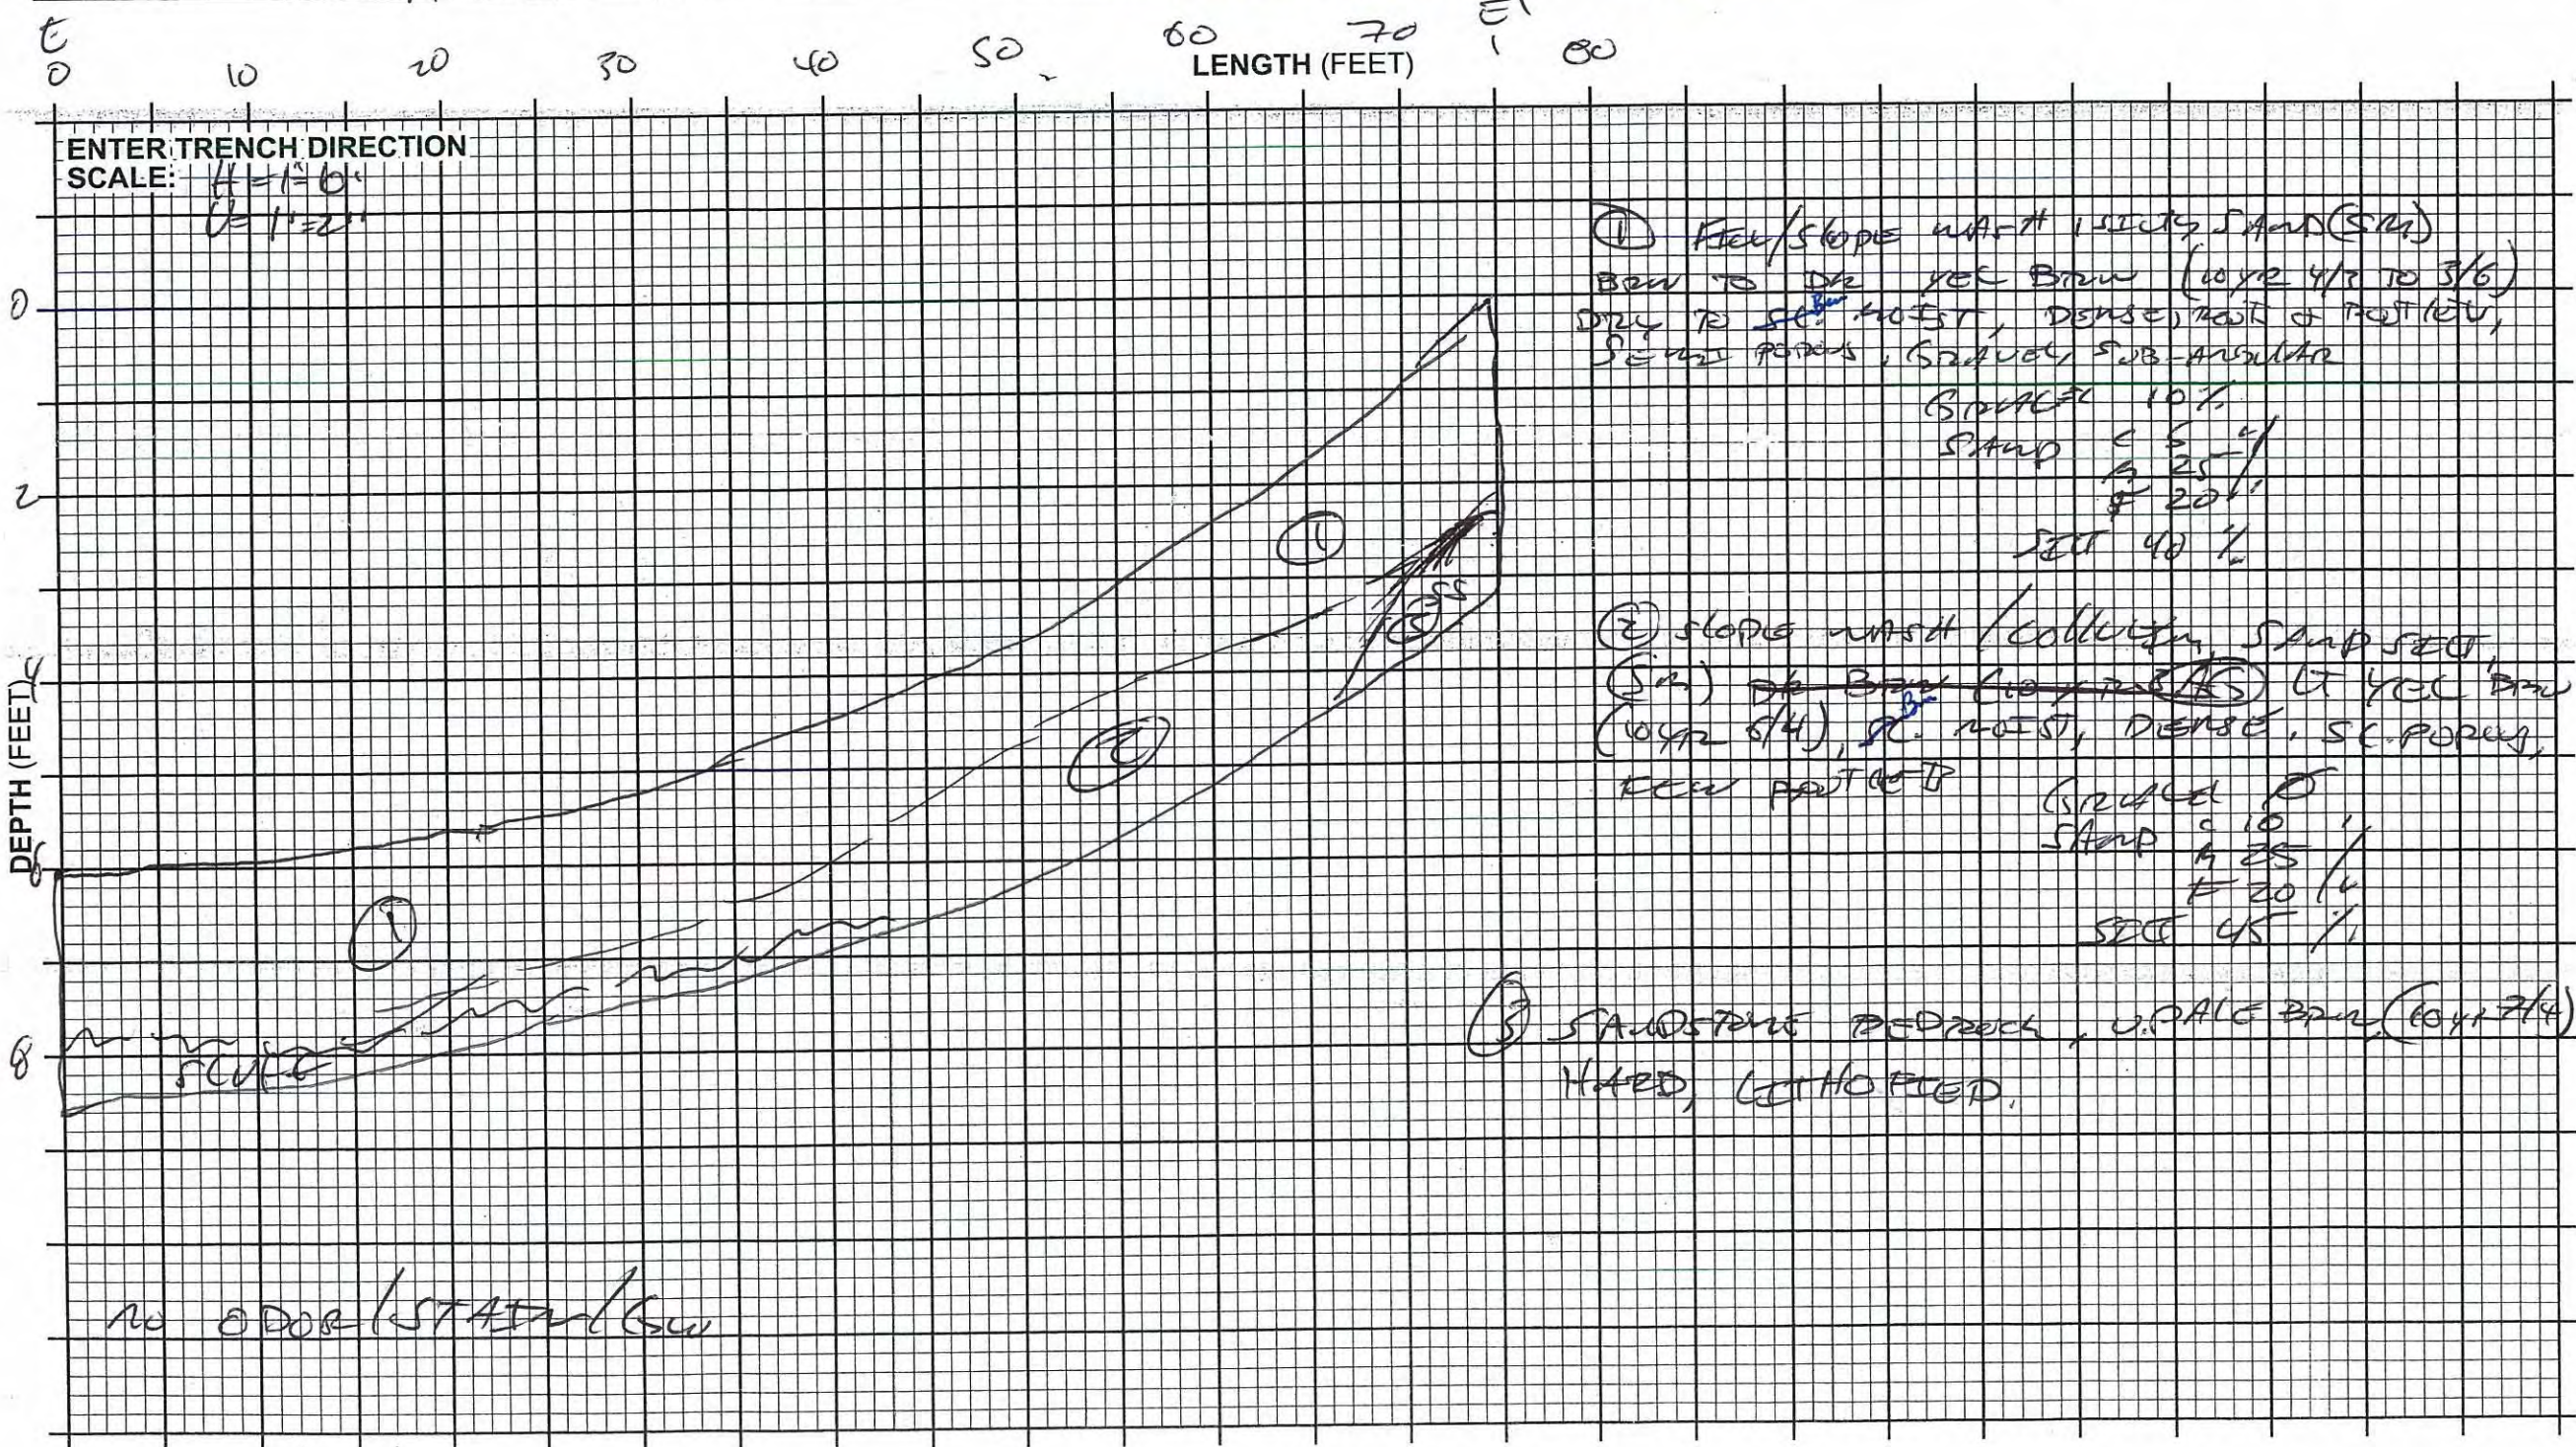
E
0 10 20 30 40 50 60 70 E 80
LENGTH (FEET)

ENTER TRENCH DIRECTION
SCALE: H=1"=6'
V=1"=2'

0
2
4
6
8
DEPTH (FEET)

① FILL/SLOPE WASH: SILTY SAND (SM) BRN TO DK YEL BRN (10YR 4/3 TO 3/6) DRY TO SL. MOIST, DENSE, ROOT & ROOTLETS, SEMI POROUS, GRAVEL SUB-ANGULAR
GRAVEL 10%
SAND C 5 %
M 25 %
F 20 %
SILT 40 %

② SLOPE WASH/COLLUVIUM, SAND SILT, (SM) ~~DK BRN (10YR 3/3)~~ LT YEL BRN (10YR 6/4), SL. MOIST, DENSE, SL. POROUS, FEW ROOTLET
GRAVEL 0
SAND C 10 %
M 25 %
F 20 %
SILT 45 %

③ SANDSTONE BEDROCK, V. PALE BRN (10YR 7/4) HARD, LITHIFIED.

①
②
③
SS
①
SCUFF

NO ODOR/STAIN/GW